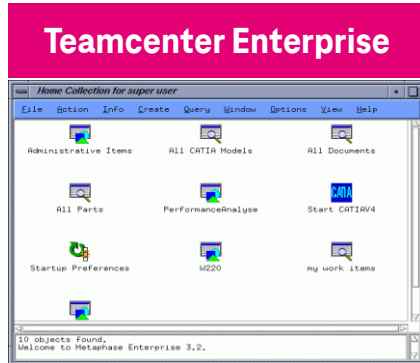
Teamcenter Enterprise

Home Collection for super user

File Action Info Create Query Window Options View Help

Administrative Items
All CATIA Models
All Documents
All Parts
PerformanceAnalyse
CATIA
Start CATIAV4
Startup Preferences
W220
my work items

10 objects found.
Welcome to Metaphase Enterprise 3.2.